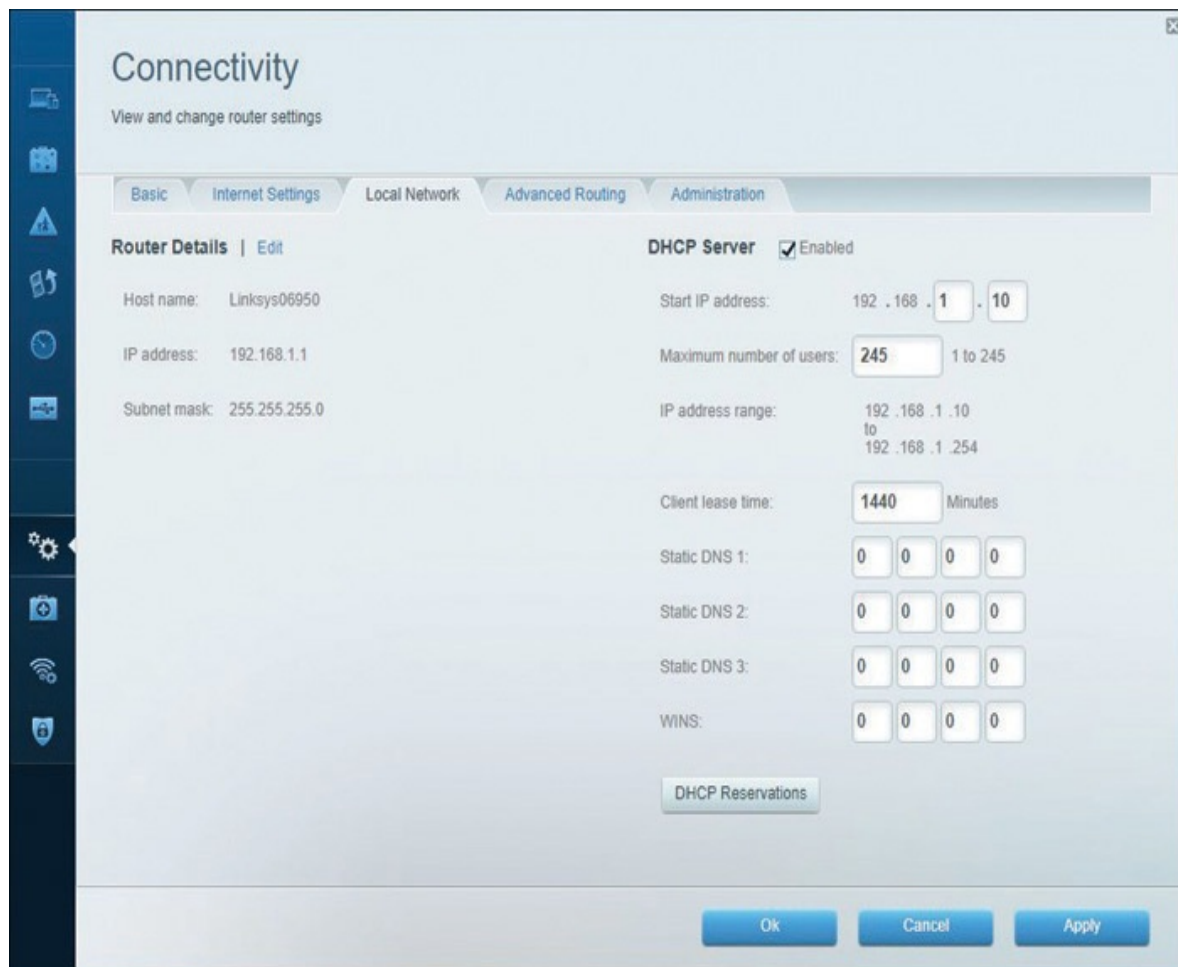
Connectivity

View and change router settings

Basic | Internet Settings | Local Network | Advanced Routing | Administration

Router Details | Edit

Host name: Linksys06950

IP address: 192.168.1.1

Subnet mask: 255.255.255.0

DHCP Server Enabled

Start IP address: 192 . 168 . 1 . 10

Maximum number of users: 245 1 to 245

IP address range: 192 .168 .1 .10 to 192 .168 .1 .254

Client lease time: 1440 Minutes

Static DNS 1: 0 0 0 0

Static DNS 2: 0 0 0 0

Static DNS 3: 0 0 0 0

WINS: 0 0 0 0

DHCP Reservations

Ok Cancel Apply